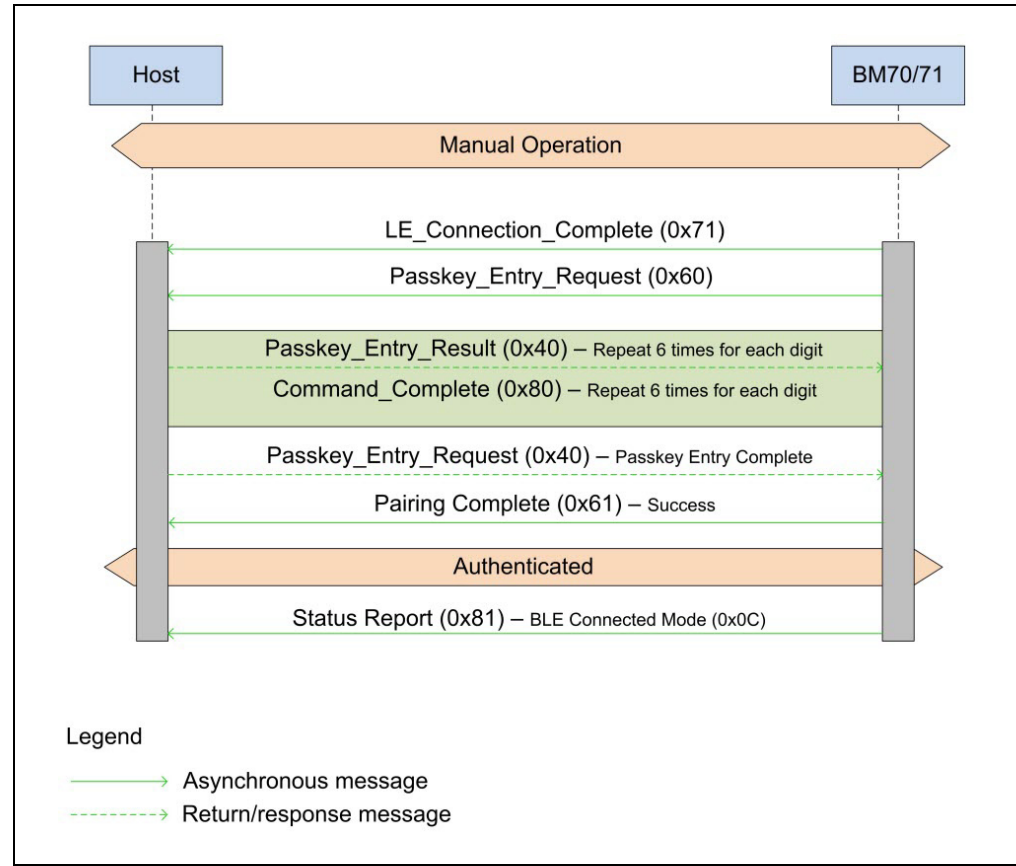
Host

BM70/71

Manual Operation

LE_Connection_Complete (0x71)

Passkey_Entry_Request (0x60)

Passkey_Entry_Result (0x40) – Repeat 6 times for each digit

Command_Complete (0x80) – Repeat 6 times for each digit

Passkey_Entry_Request (0x40) – Passkey Entry Complete

Pairing Complete (0x61) – Success

Authenticated

Status Report (0x81) – BLE Connected Mode (0x0C)

Legend

Asynchronous message

Return/response message